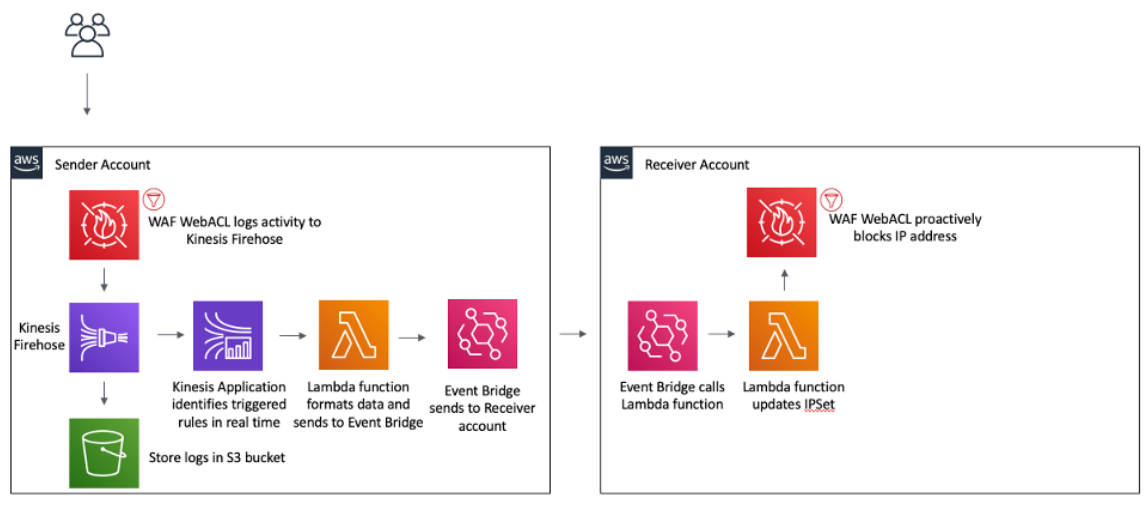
aws Sender Account

WAF WebACL logs activity to Kinesis Firehose

Kinesis Firehose

Kinesis Application identifies triggered rules in real time

Lambda function formats data and sends to Event Bridge

Event Bridge sends to Receiver account

Store logs in S3 bucket

aws Receiver Account

WAF WebACL proactively blocks IP address

Event Bridge calls Lambda function

Lambda function updates IPSet